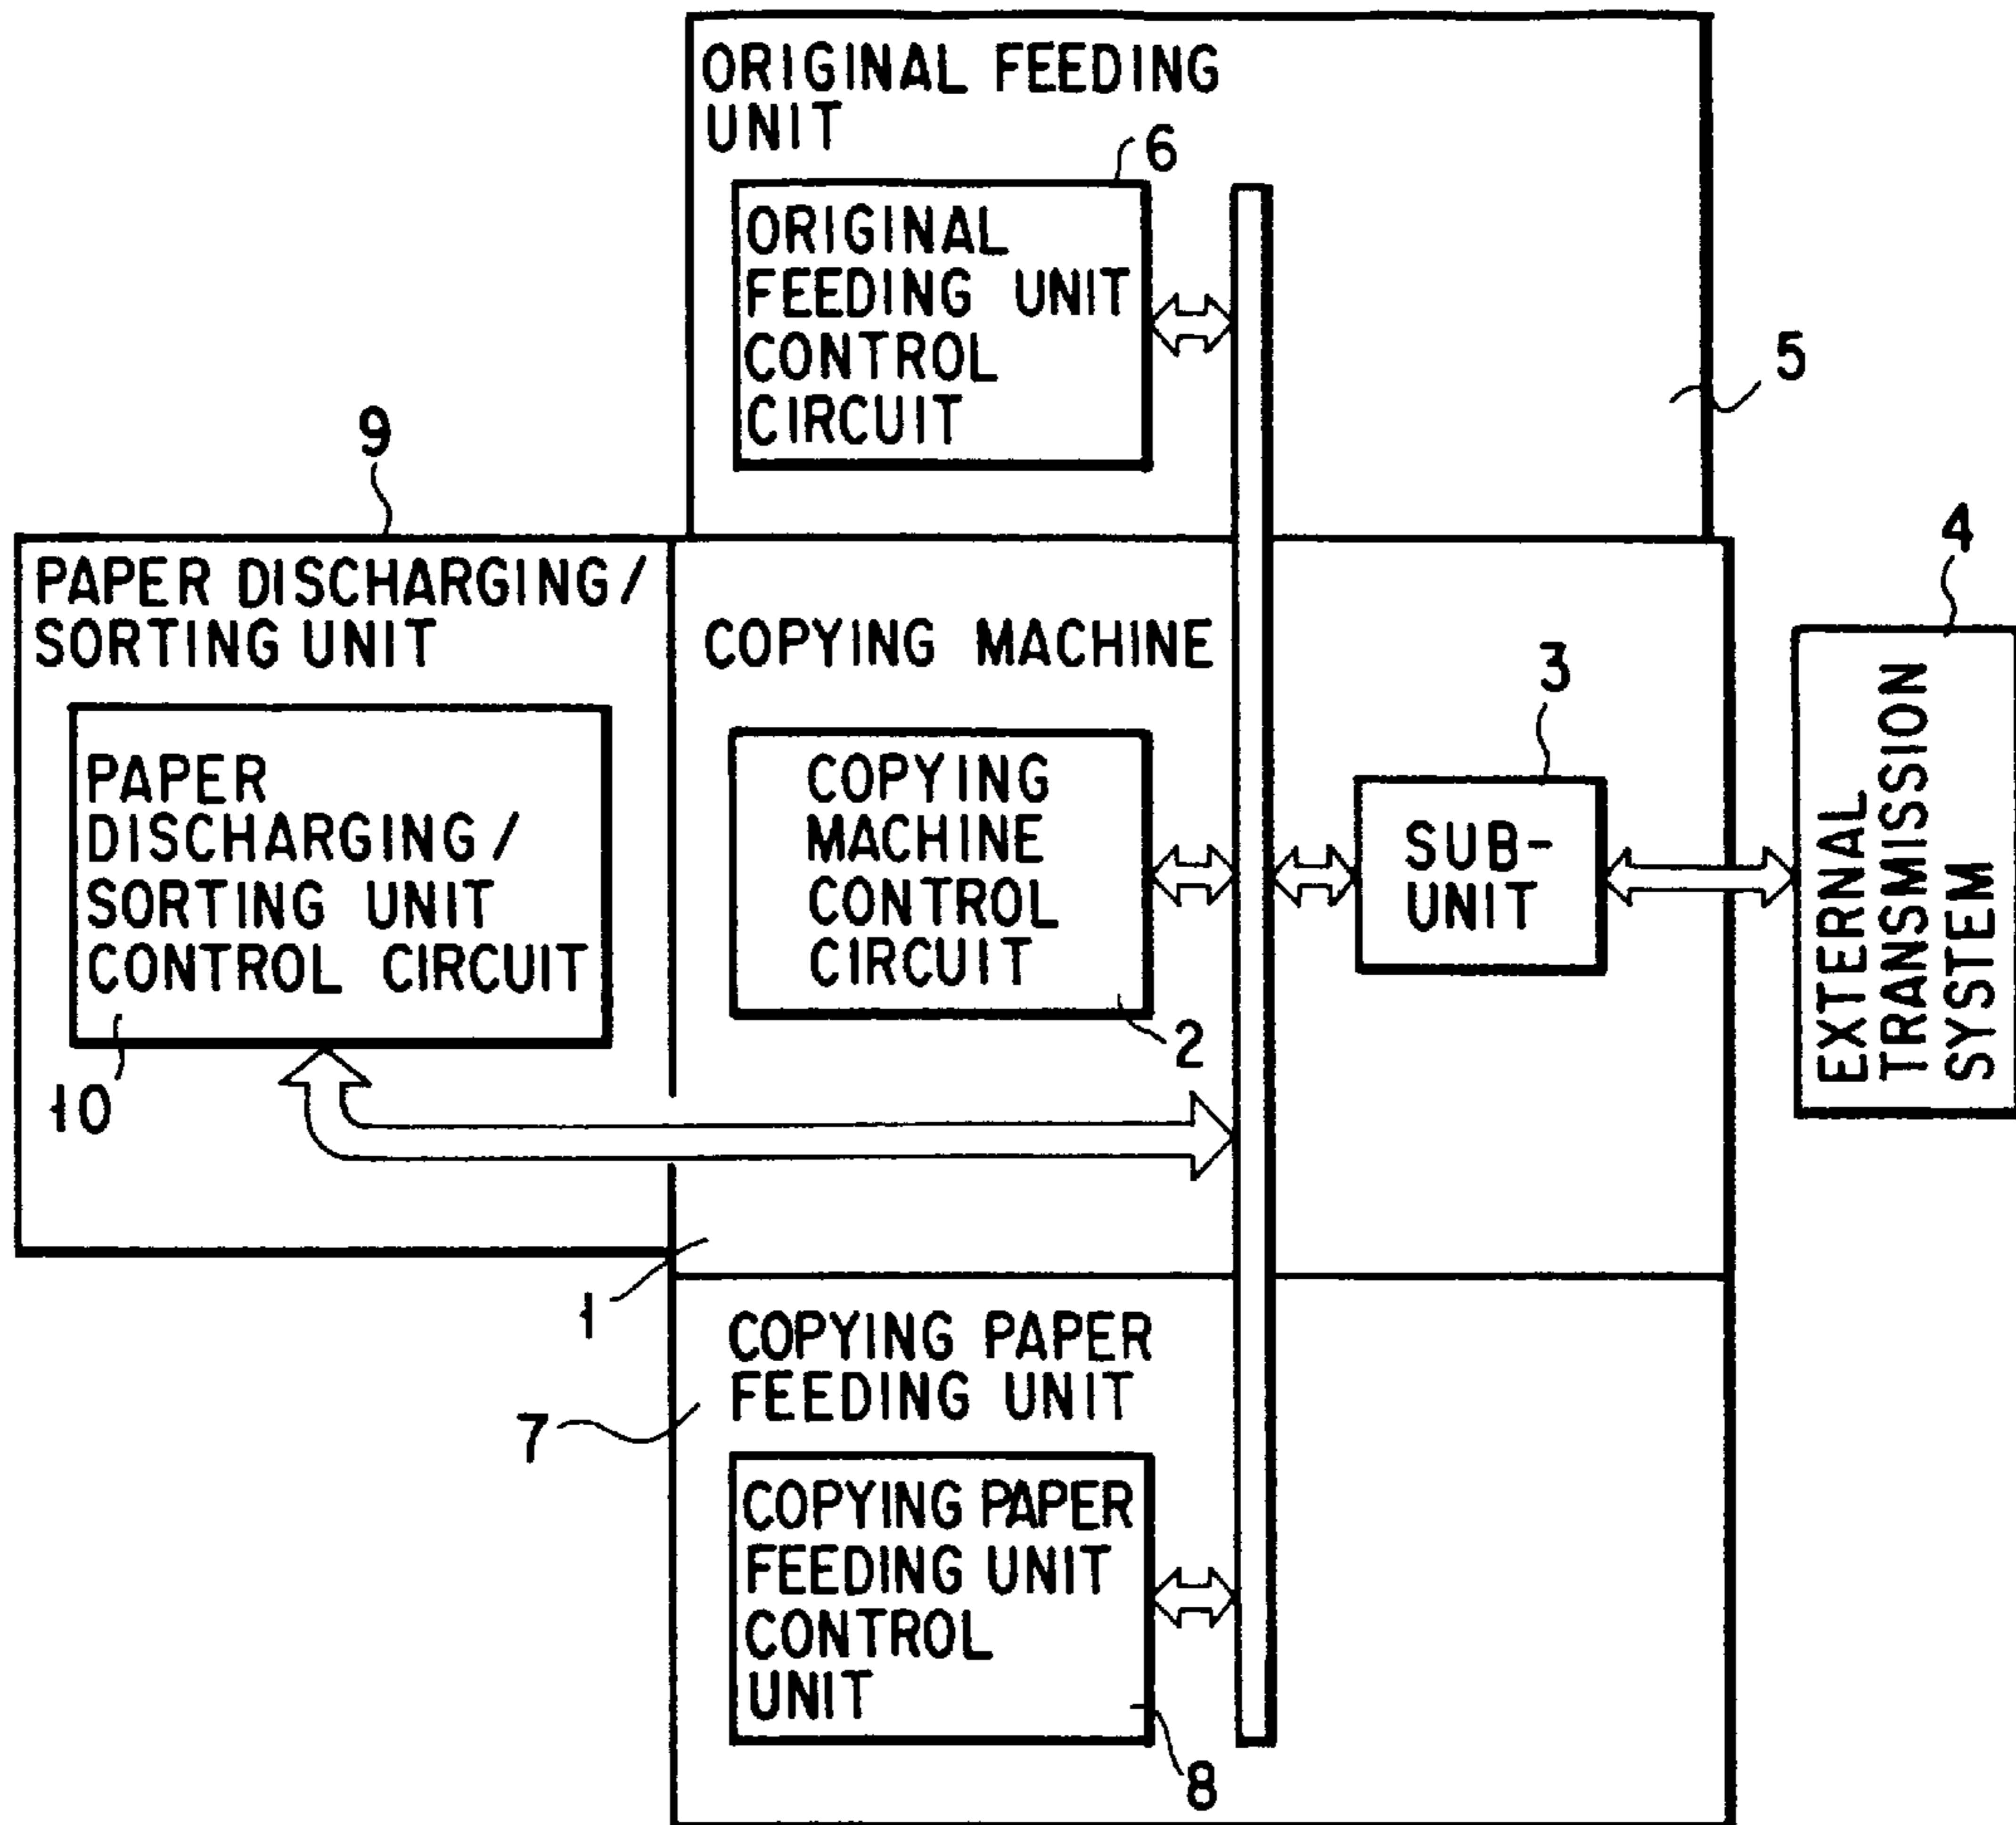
ORIGINAL FEEDING UNIT

6

ORIGINAL FEEDING UNIT CONTROL CIRCUIT

5

9

PAPER DISCHARGING/ SORTING UNIT

COPYING MACHINE

4

PAPER DISCHARGING/ SORTING UNIT CONTROL CIRCUIT

COPYING MACHINE CONTROL CIRCUIT

3

SUB-UNIT

EXTERNAL TRANSMISSION SYSTEM

2

10

1

COPYING PAPER FEEDING UNIT

7

COPYING PAPER FEEDING UNIT CONTROL UNIT

8